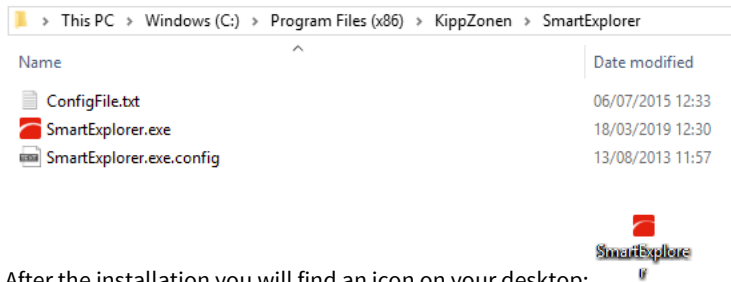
> This PC > Windows (C:) > Program Files (x86) > KippZonen > SmartExplorer

| Name | Date modified |
|---|---|
| ConfigFile.txt | 06/07/2015 12:33 |
| SmartExplorer.exe | 18/03/2019 12:30 |
| SmartExplorer.exe.config | 13/08/2013 11:57 |

SmartExplorer

After the installation you will find an icon on your desktop: